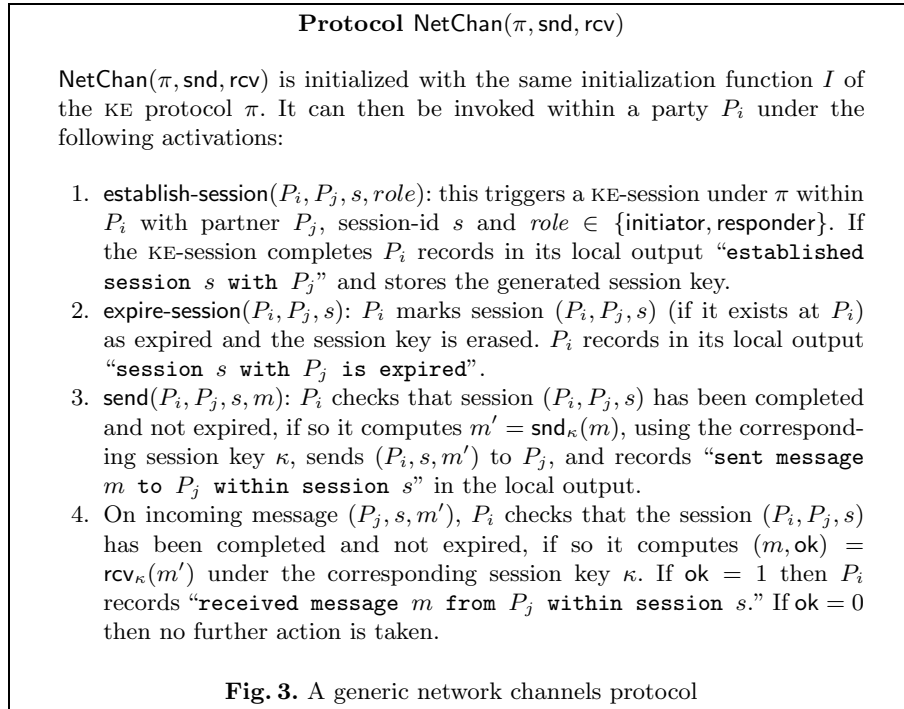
**Protocol** $\mathsf{NetChan}(\pi, \mathsf{snd}, \mathsf{rcv})$

$\mathsf{NetChan}(\pi, \mathsf{snd}, \mathsf{rcv})$ is initialized with the same initialization function $I$ of the KE protocol $\pi$. It can then be invoked within a party $P_i$ under the following activations:

1. $\mathsf{establish\text{-}session}(P_i, P_j, s, role)$: this triggers a KE-session under $\pi$ within $P_i$ with partner $P_j$, session-id $s$ and $role \in \{\mathsf{initiator}, \mathsf{responder}\}$. If the KE-session completes $P_i$ records in its local output "established session $s$ with $P_j$" and stores the generated session key.
2. $\mathsf{expire\text{-}session}(P_i, P_j, s)$: $P_i$ marks session $(P_i, P_j, s)$ (if it exists at $P_i$) as expired and the session key is erased. $P_i$ records in its local output "session $s$ with $P_j$ is expired".
3. $\mathsf{send}(P_i, P_j, s, m)$: $P_i$ checks that session $(P_i, P_j, s)$ has been completed and not expired, if so it computes $m' = \mathsf{snd}_\kappa(m)$, using the corresponding session key $\kappa$, sends $(P_i, s, m')$ to $P_j$, and records "sent message $m$ to $P_j$ within session $s$" in the local output.
4. On incoming message $(P_j, s, m')$, $P_i$ checks that the session $(P_i, P_j, s)$ has been completed and not expired, if so it computes $(m, \mathsf{ok}) = \mathsf{rcv}_\kappa(m')$ under the corresponding session key $\kappa$. If $\mathsf{ok} = 1$ then $P_i$ records "received message $m$ from $P_j$ within session $s$." If $\mathsf{ok} = 0$ then no further action is taken.

**Fig. 3.** A generic network channels protocol